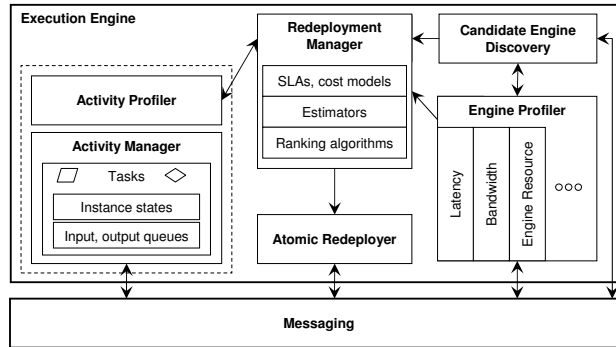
Execution Engine

Redeployment Manager

SLAs, cost models

Estimators

Ranking algorithms

Candidate Engine Discovery

Activity Profiler

Activity Manager

Tasks

Instance states

Input, output queues

Engine Profiler

Latency

Bandwidth

Engine Resource

ooo

Atomic Redeployer

Messaging